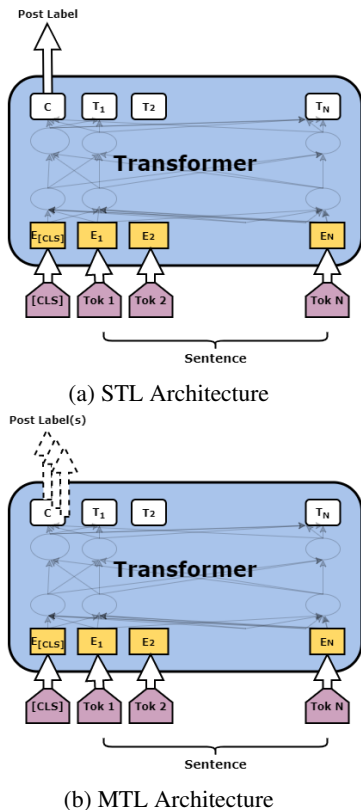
Post Label

C $T_1$ $T_2$ $T_N$

Transformer

$E_{[CLS]}$ $E_1$ $E_2$ EN

[CLS] Tok 1 Tok 2 Tok N

Sentence

(a) STL Architecture

Post Label(s)

C $T_1$ $T_2$ $T_N$

Transformer

$E_{[CLS]}$ $E_1$ $E_2$ EN

[CLS] Tok 1 Tok 2 Tok N

Sentence

(b) MTL Architecture